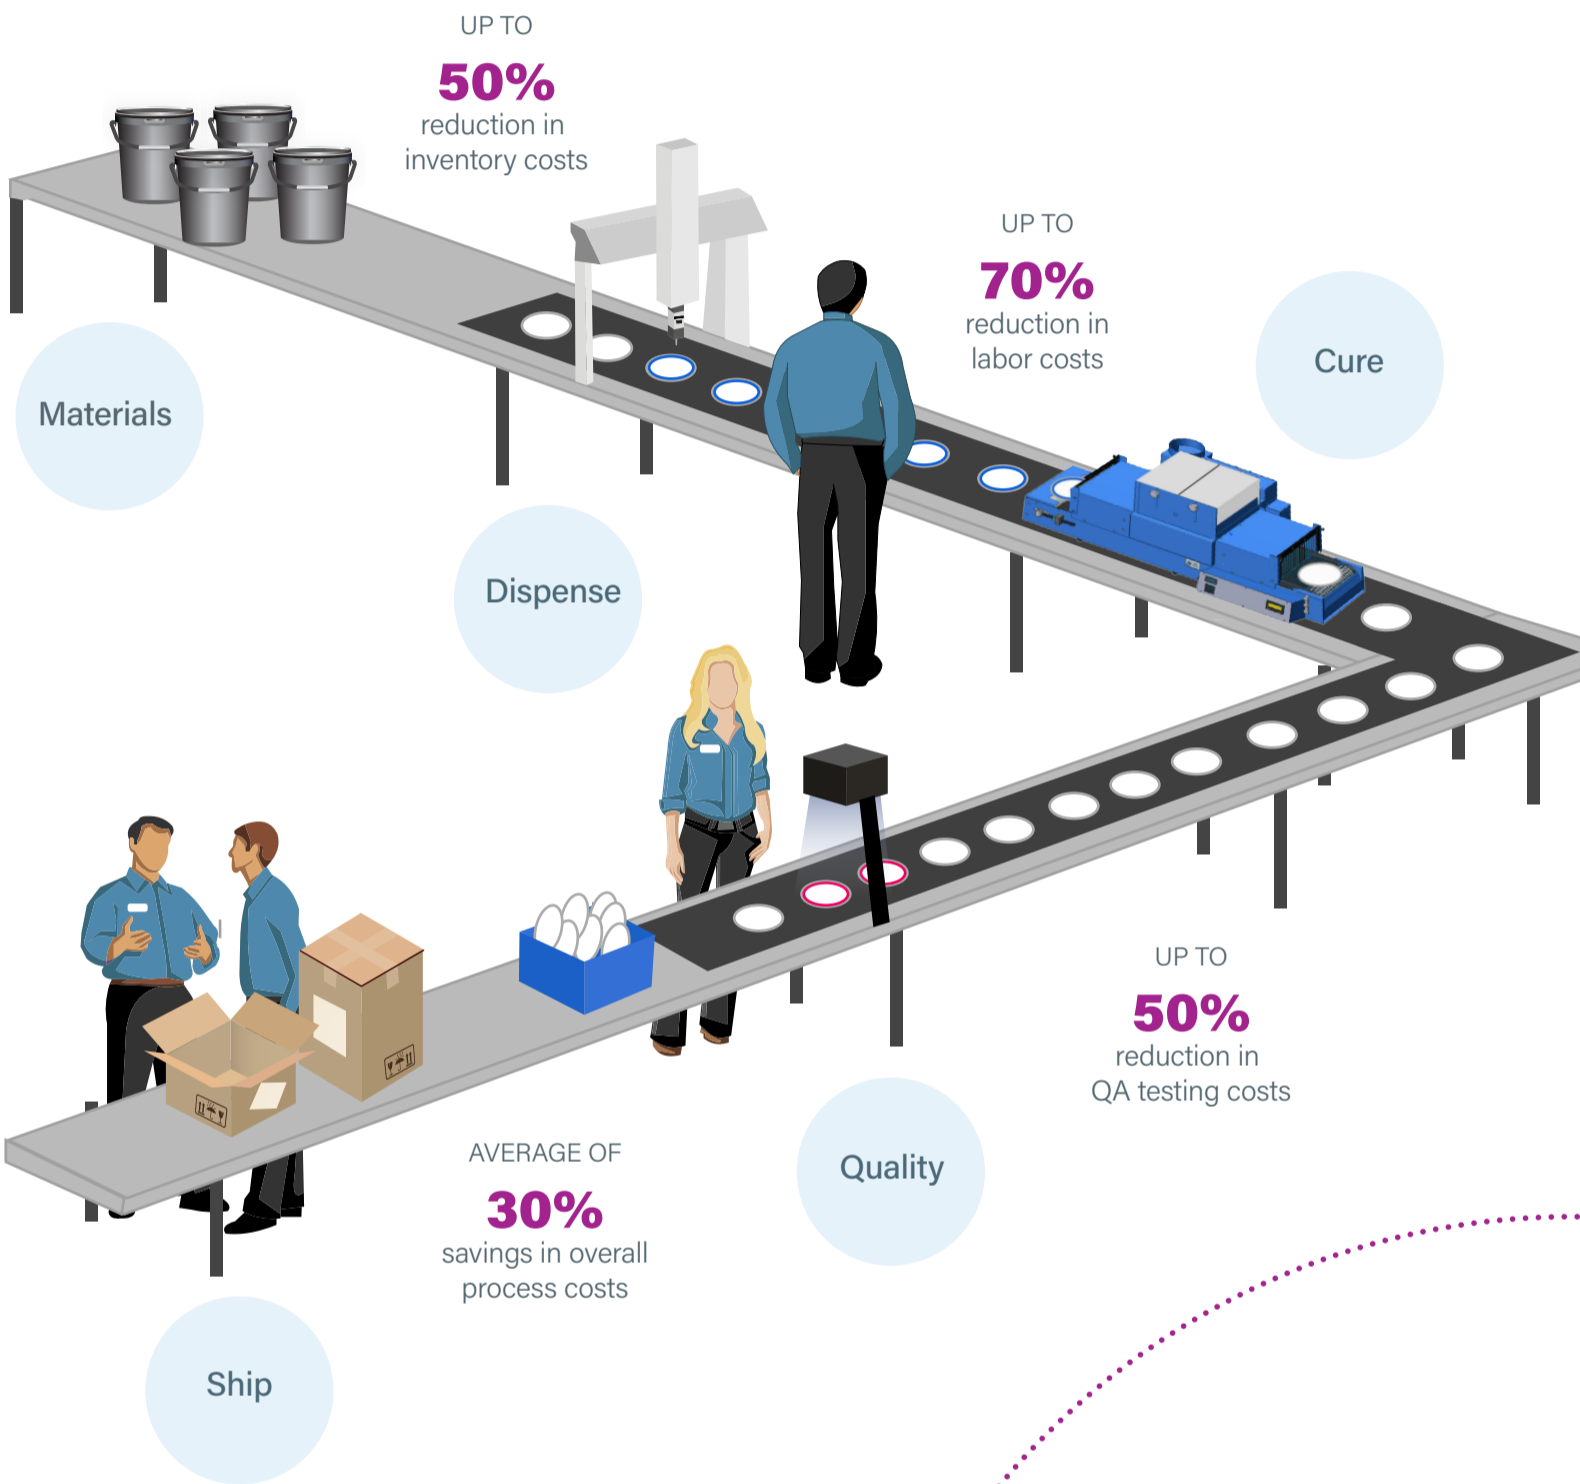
UP TO
50%
reduction in inventory costs

UP TO
70%
reduction in labor costs

Materials

Cure

Dispense

UP TO
50%
reduction in QA testing costs

AVERAGE OF
30%
savings in overall process costs

Quality

Ship